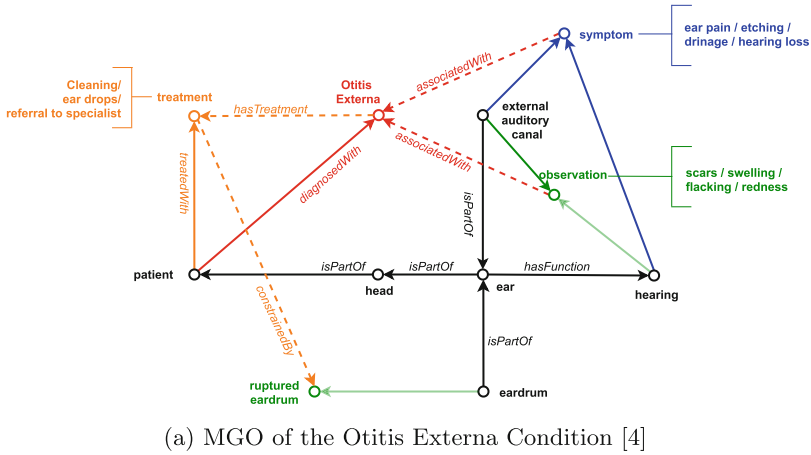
symptom

ear pain / etching / drinage / hearing loss

Cleaning/ ear drops/ referral to specialist

treatment

Otitis Externa

associatedWith

hasTreatment

external auditory canal

associatedWith

observation

scars / swelling / flacking / redness

treatedWith

diagnosedWith

isPartOf

patient

isPartOf

isPartOf

hasFunction

head

ear

hearing

constrainedBy

isPartOf

ruptured eardrum

eardrum

(a) MGO of the Otitis Externa Condition [4]